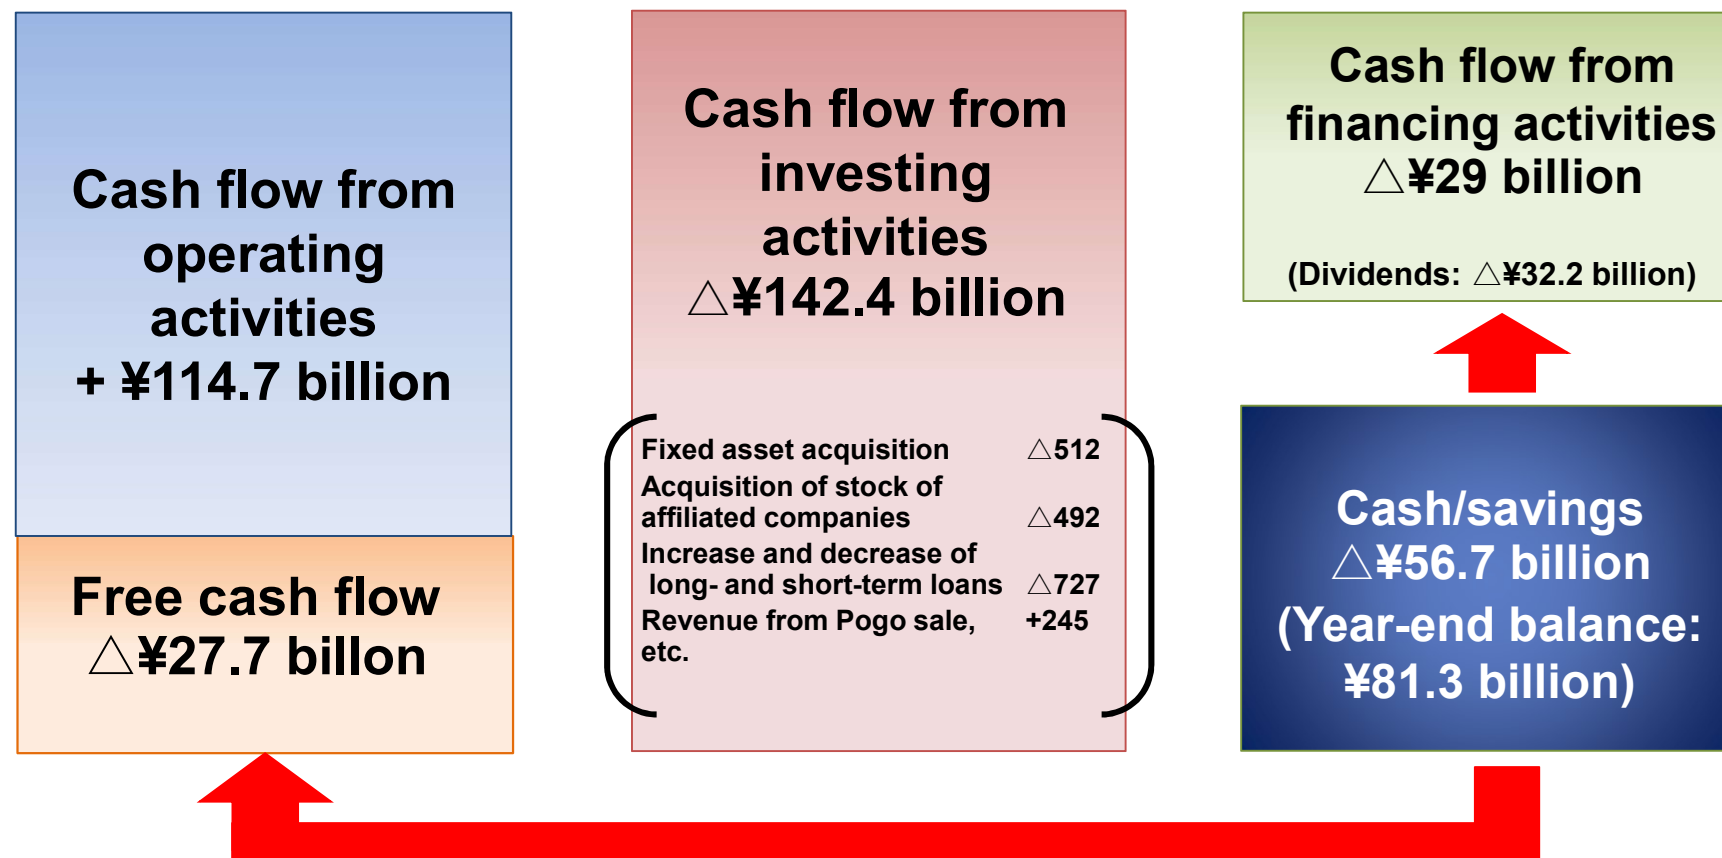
Cash flow from operating activities
+ ¥114.7 billion

Free cash flow
△¥27.7 billon

Cash flow from investing activities
△¥142.4 billion

| | |
|---|---|
| Fixed asset acquisition | △512 |
| Acquisition of stock of affiliated companies | △492 |
| Increase and decrease of long- and short-term loans | △727 |
| Revenue from Pogo sale, etc. | +245 |

Cash flow from financing activities
△¥29 billion

(Dividends: △¥32.2 billion)

Cash/savings
△¥56.7 billion
(Year-end balance: ¥81.3 billion)